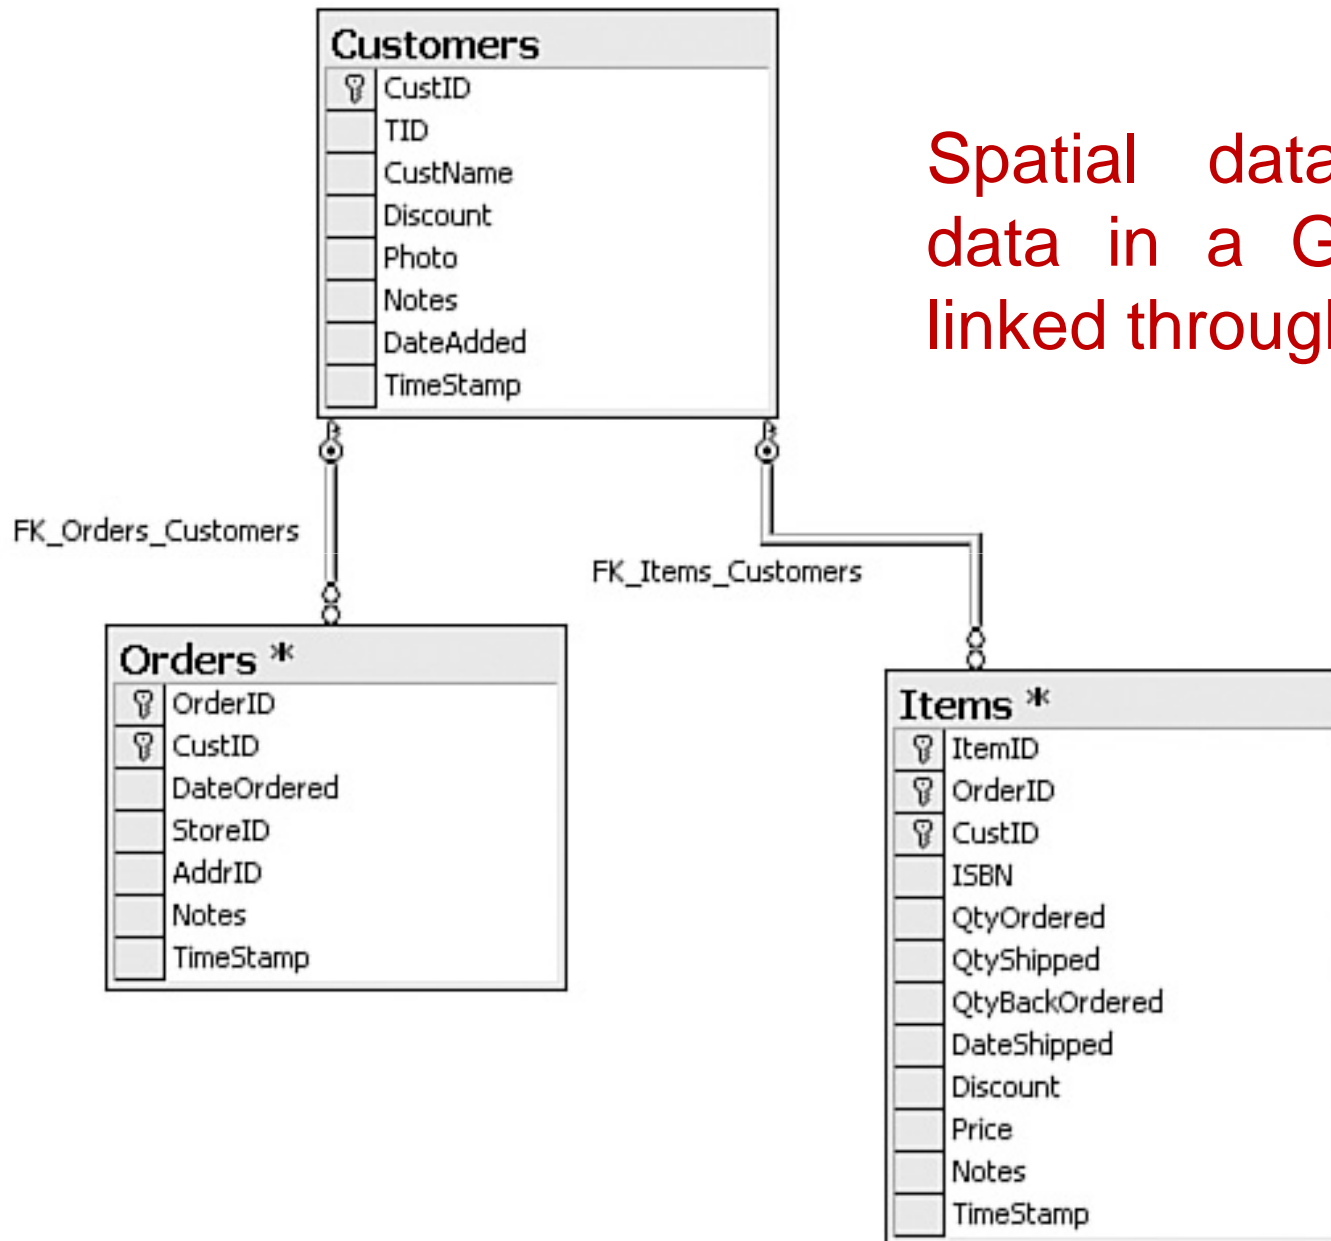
Customers
CustID
TID
CustName
Discount
Photo
Notes
DateAdded
TimeStamp

Spatial data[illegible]
data in a G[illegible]
linked throug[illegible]

FK_Orders_Customers

FK_Items_Customers

Orders *
OrderID
CustID
DateOrdered
StoreID
AddrID
Notes
TimeStamp

Items *
ItemID
OrderID
CustID
ISBN
QtyOrdered
QtyShipped
QtyBackOrdered
DateShipped
Discount
Price
Notes
TimeStamp